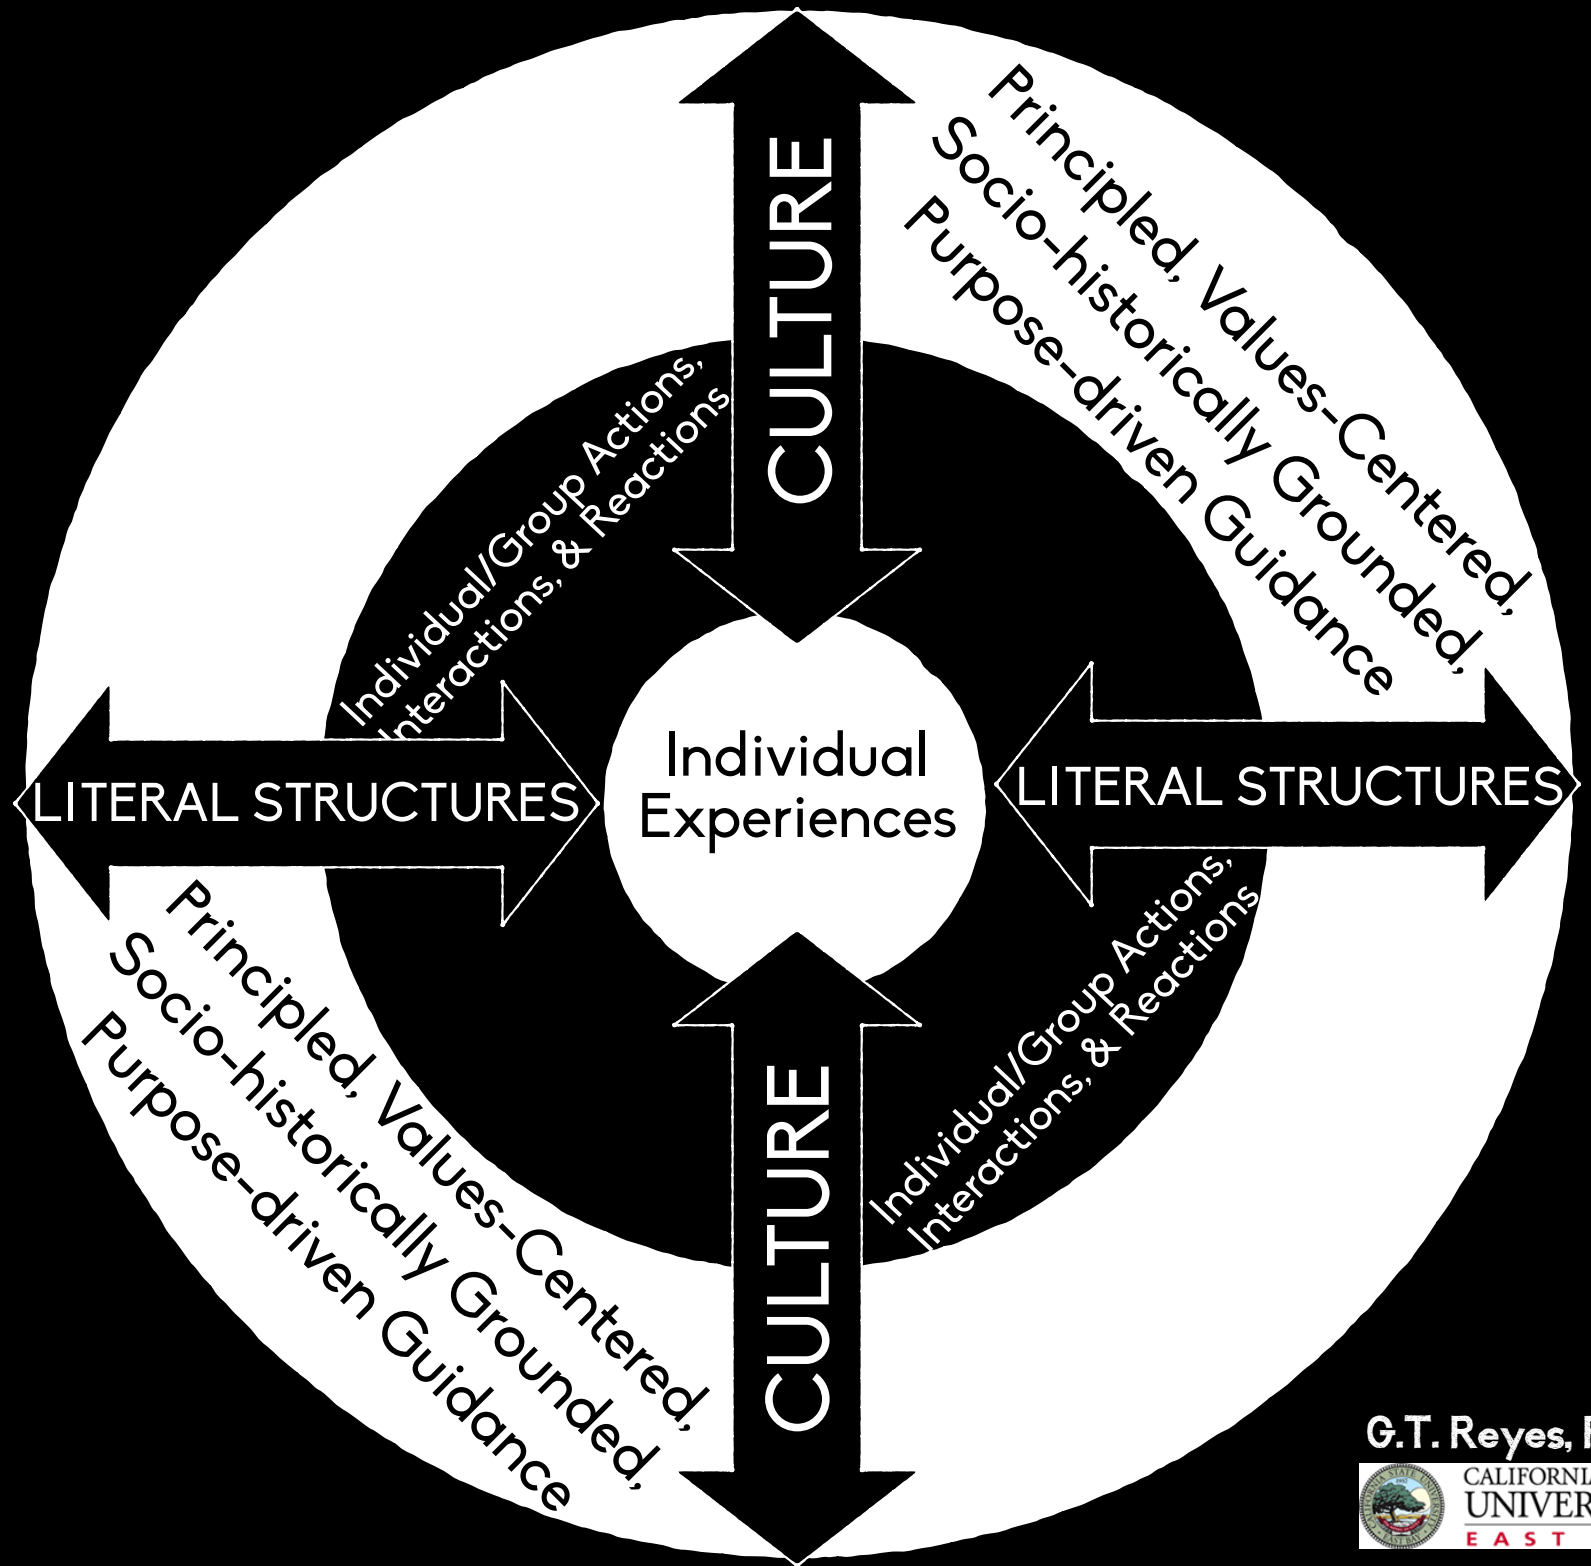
CULTURE

Principled, Values-Centered, Socio-historically Grounded, Purpose-driven Guidance

Individual/Group Actions, Interactions, & Reactions

LITERAL STRUCTURES

Individual Experiences

LITERAL STRUCTURES

Principled, Values-Centered, Socio-historically Grounded, Purpose-driven Guidance

Individual/Group Actions, Interactions, & Reactions

CULTURE

G.T. Reyes, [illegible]

CALIFORNI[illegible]
UNIVER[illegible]
EAST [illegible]